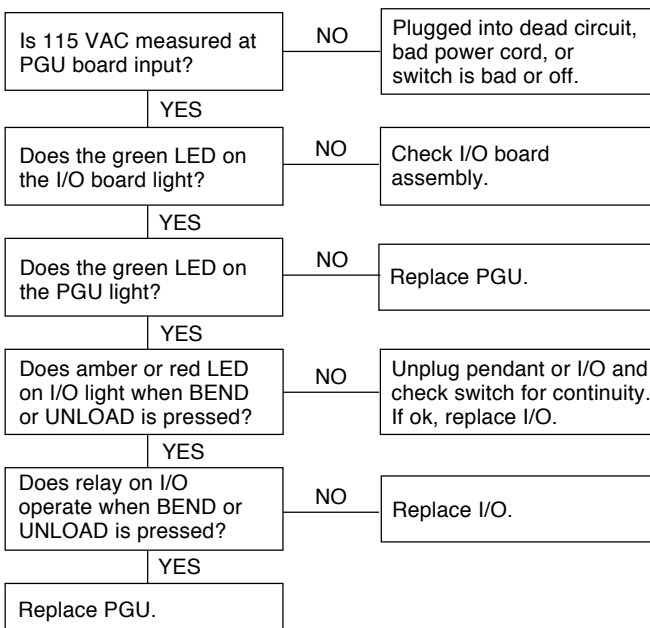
Is 115 VAC measured at PGU board input?

NO

Plugged into dead circuit, bad power cord, or switch is bad or off.

YES

Does the green LED on the I/O board light?

NO

Check I/O board assembly.

YES

Does the green LED on the PGU light?

NO

Replace PGU.

YES

Does amber or red LED on I/O light when BEND or UNLOAD is pressed?

NO

Unplug pendant or I/O and check switch for continuity. If ok, replace I/O.

YES

Does relay on I/O operate when BEND or UNLOAD is pressed?

NO

Replace I/O.

YES

Replace PGU.